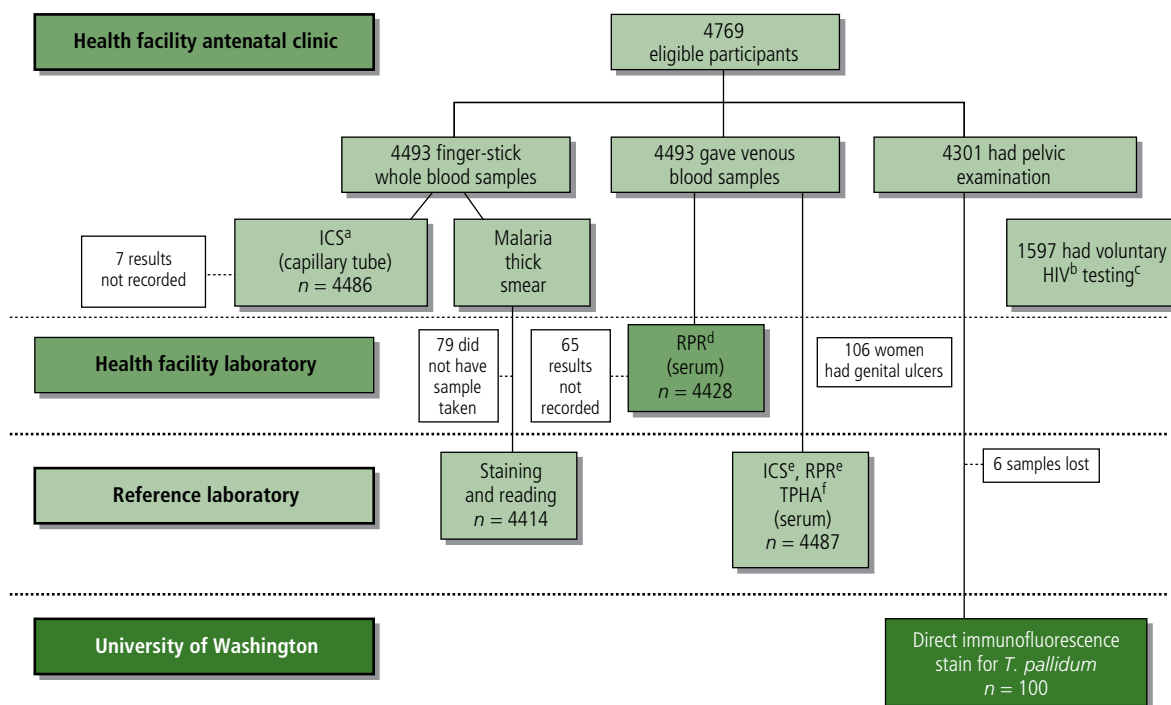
Health facility antenatal clinic

4769
eligible participants

4493 finger-stick whole blood samples

4493 gave venous blood samples

4301 had pelvic examination

7 results not recorded

ICS$^a$ (capillary tube) $n = 4486$

Malaria thick smear

1597 had voluntary HIV$^b$ testing$^c$

Health facility laboratory

79 did not have sample taken

65 results not recorded

RPR$^d$ (serum) $n = 4428$

106 women had genital ulcers

Reference laboratory

Staining and reading $n = 4414$

ICS$^e$, RPR$^e$ TPHA$^f$ (serum) $n = 4487$

6 samples lost

University of Washington

Direct immunofluorescence stain for *T. pallidum* $n = 100$